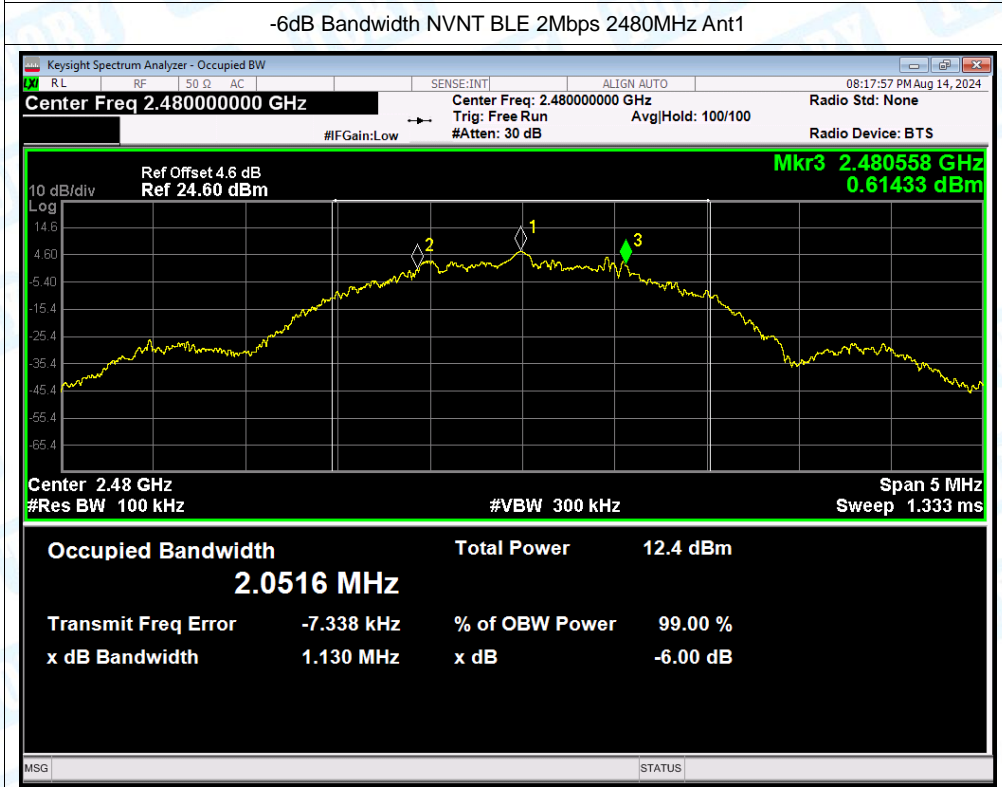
-6dB Bandwidth NVNT BLE 2Mbps 2480MHz Ant1

Keysight Spectrum Analyzer - Occupied BW

RL RF 50 Ω AC SENSE:INT ALIGN AUTO 08:17:57 PM Aug 14, 2024

Center Freq 2.480000000 GHz

Center Freq: 2.480000000 GHz
Trig: Free Run Avg|Hold: 100/100
#Atten: 30 dB
#IFGain:Low

Radio Std: None
Radio Device: BTS

Ref Offset 4.6 dB
10 dB/div Ref 24.60 dBm
Log

Mkr3 2.480558 GHz
0.61433 dBm

14.6
4.60
-5.40
-15.4
-25.4
-35.4
-45.4
-55.4
-65.4

1
2
3

Center 2.48 GHz
#Res BW 100 kHz
#VBW 300 kHz
Span 5 MHz
Sweep 1.333 ms

Occupied Bandwidth
2.0516 MHz

Total Power 12.4 dBm

Transmit Freq Error -7.338 kHz
% of OBW Power 99.00 %

x dB Bandwidth 1.130 MHz
x dB -6.00 dB

MSG
STATUS